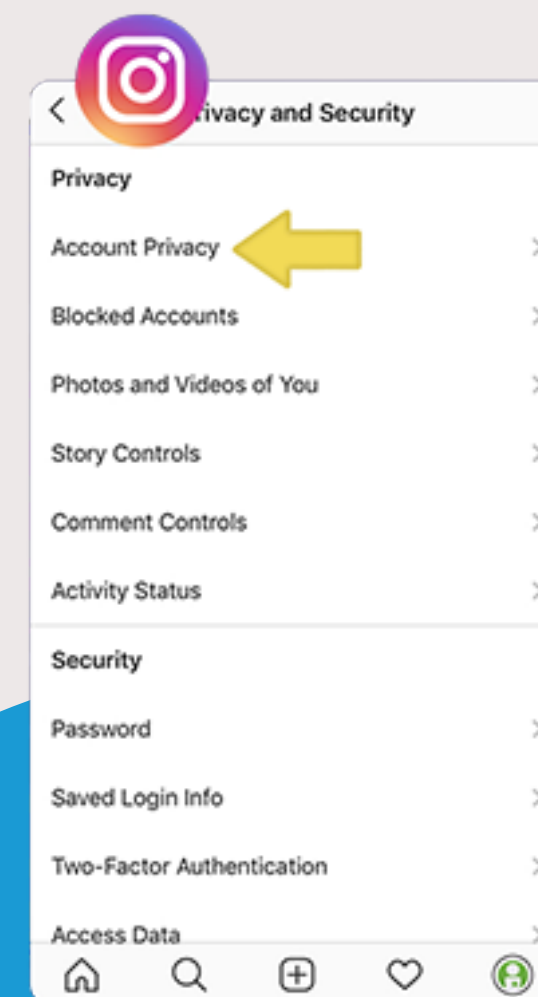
<

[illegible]ivacy and Security

Privacy

Account Privacy

Blocked Accounts

Photos and Videos of You

Story Controls

Comment Controls

Activity Status

Security

Password

Saved Login Info

Two-Factor Authentication

Access Data